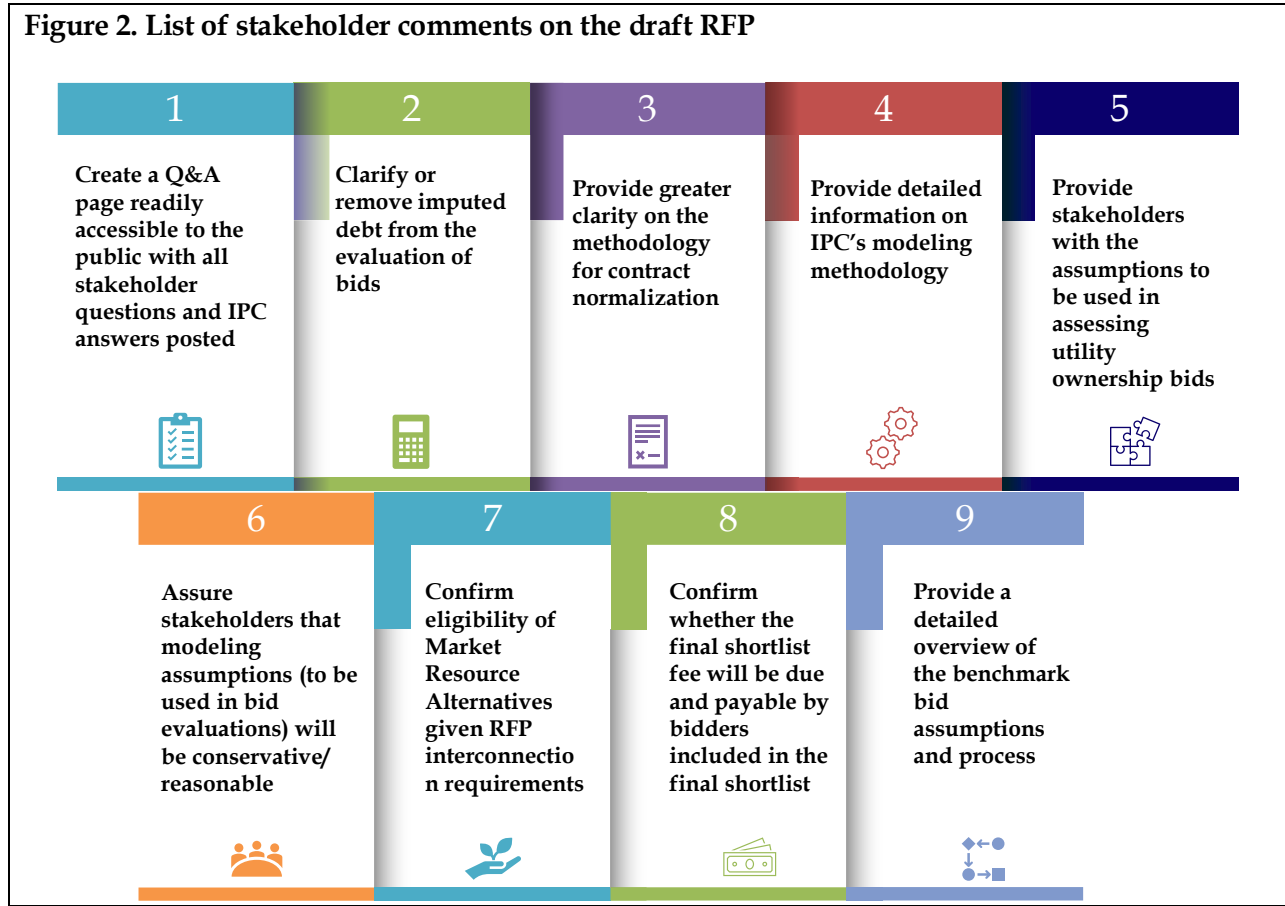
Figure 2. List of stakeholder comments on the draft RFP

1

Create a Q&A page readily accessible to the public with all stakeholder questions and IPC answers posted

2

Clarify or remove imputed debt from the evaluation of bids

3

Provide greater clarity on the methodology for contract normalization

4

Provide detailed information on IPC's modeling methodology

5

Provide stakeholders with the assumptions to be used in assessing utility ownership bids

6

Assure stakeholders that modeling assumptions (to be used in bid evaluations) will be conservative/ reasonable

7

Confirm eligibility of Market Resource Alternatives given RFP interconnectio n requirements

8

Confirm whether the final shortlist fee will be due and payable by bidders included in the final shortlist

9

Provide a detailed overview of the benchmark bid assumptions and process